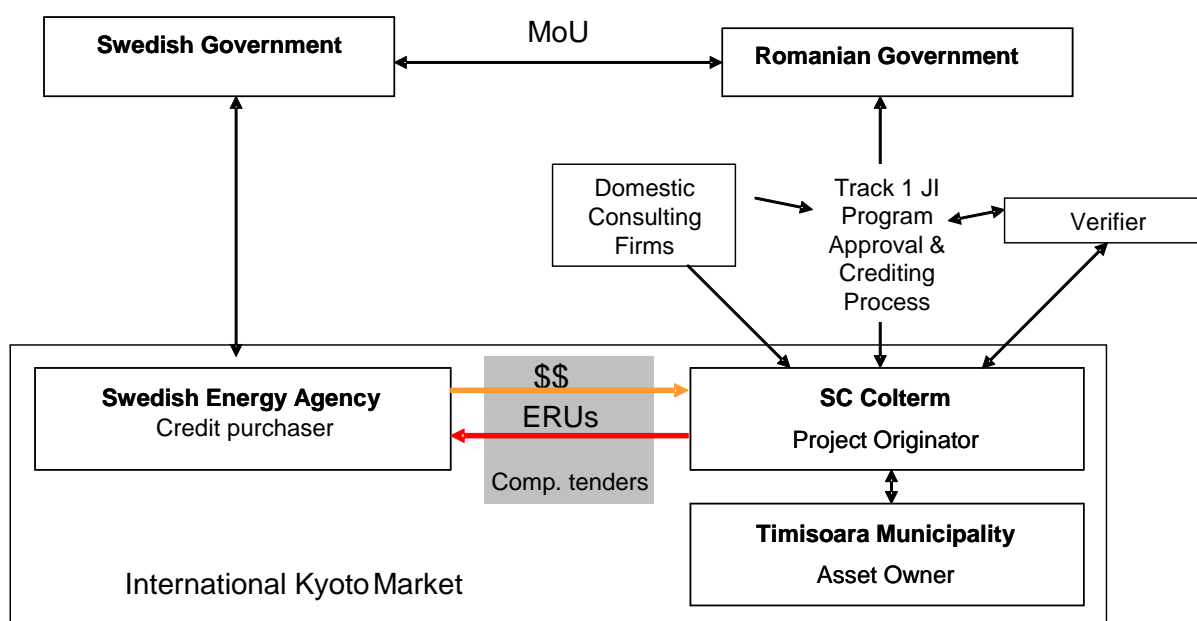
Swedish Government

MoU

Romanian Government

Domestic Consulting Firms

Track 1 JI Program Approval & Crediting Process

Verifier

Swedish Energy Agency
Credit purchaser

$$

ERUs

Comp. tenders

SC Colterm
Project Originator

Timisoara Municipality
Asset Owner

International Kyoto Market